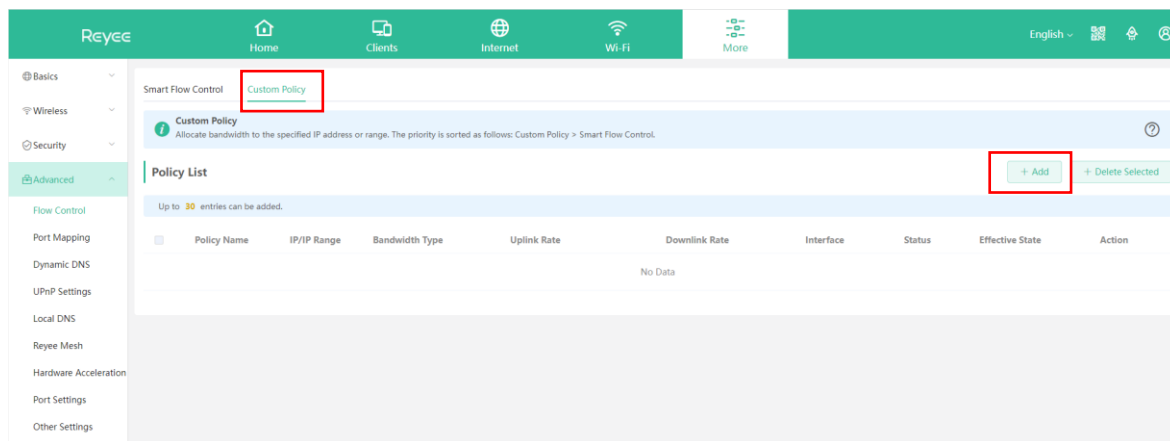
Reyee

Home

Clients

Internet

Wi-Fi

More

English

Basics

Wireless

Security

Advanced

Flow Control

Port Mapping

Dynamic DNS

UPnP Settings

Local DNS

Reyee Mesh

Hardware Acceleration

Port Settings

Other Settings

Smart Flow Control

Custom Policy

Custom Policy
Allocate bandwidth to the specified IP address or range. The priority is sorted as follows: Custom Policy > Smart Flow Control.

Policy List

+ Add

+ Delete Selected

Up to 30 entries can be added.

| | Policy Name | IP/IP Range | Bandwidth Type | Uplink Rate | Downlink Rate | Interface | Status | Effective State | Action |
|---|---|---|---|---|---|---|---|---|---|

No Data